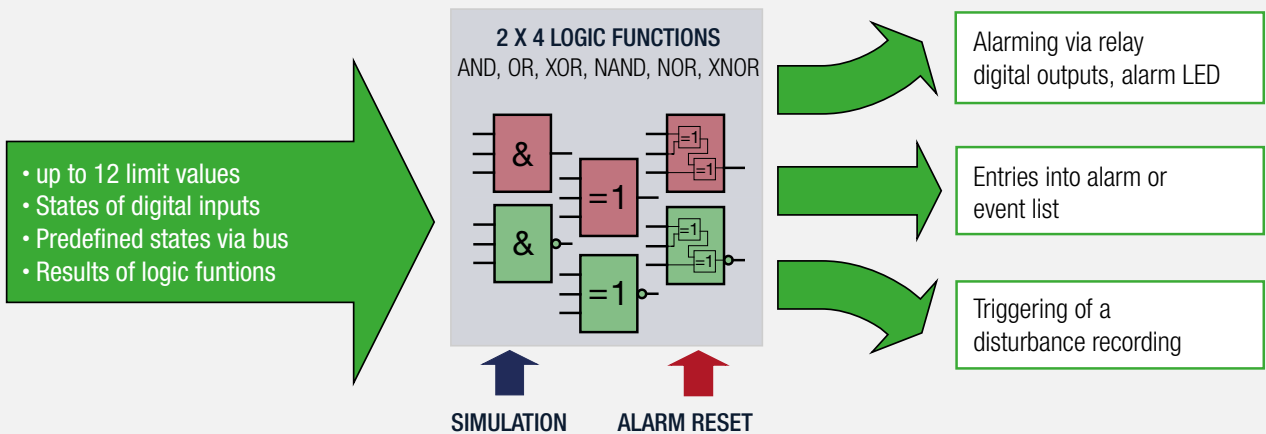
• up to 12 limit values
• States of digital inputs
• Predefined states via bus
• Results of logic funtions

2 X 4 LOGIC FUNCTIONS
AND, OR, XOR, NAND, NOR, XNOR

&

&

=1

=1

=1

=1

=1

=1

SIMULATION

ALARM RESET

Alarming via relay digital outputs, alarm LED

Entries into alarm or event list

Triggering of a disturbance recording